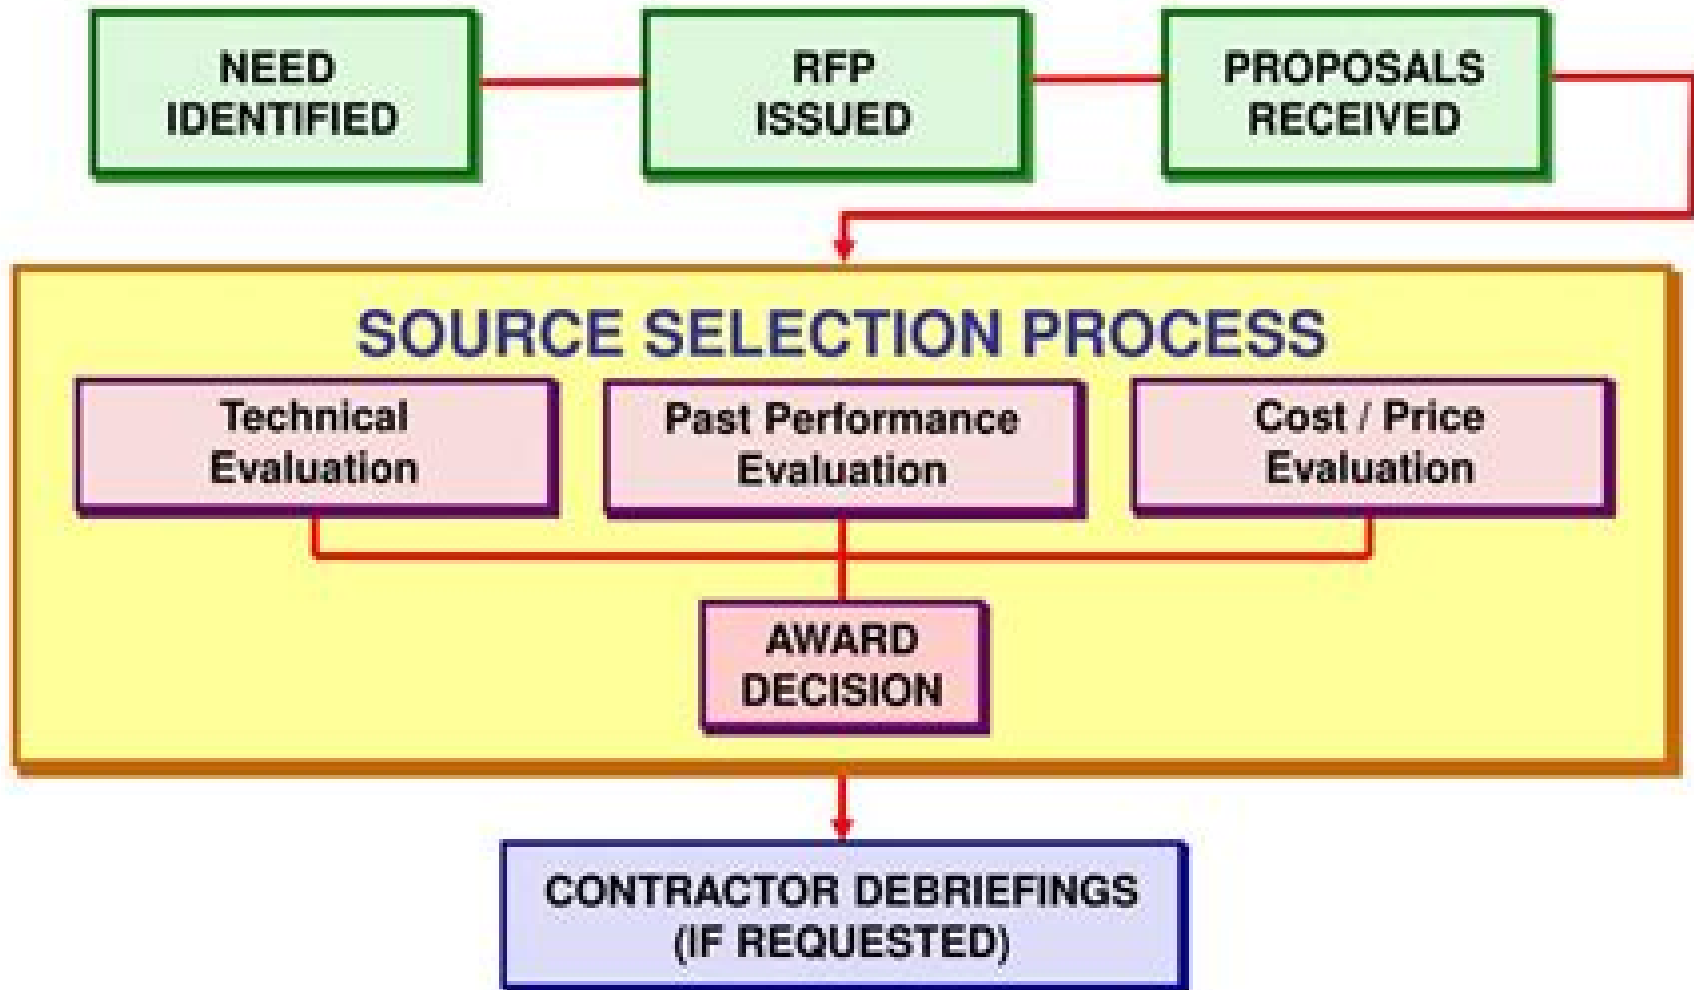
NEED IDENTIFIED

RFP ISSUED

PROPOSALS RECEIVED

SOURCE SELECTION PROCESS

Technical Evaluation

Past Performance Evaluation

Cost / Price Evaluation

AWARD DECISION

CONTRACTOR DEBRIEFINGS (IF REQUESTED)